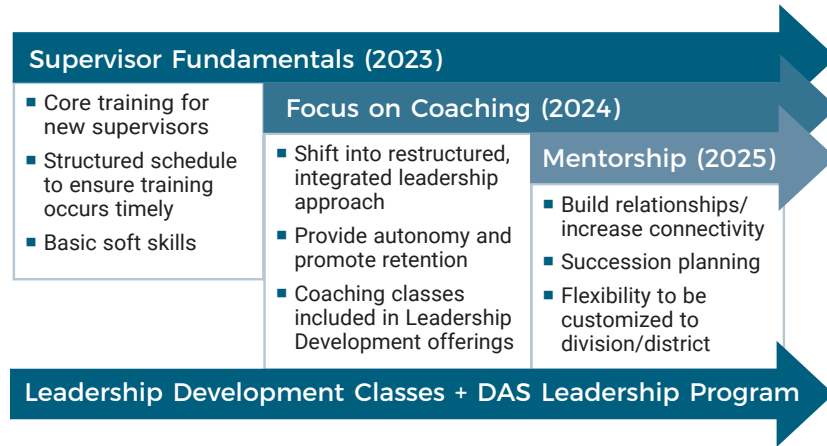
Supervisor Fundamentals (2023)

- Core training for new supervisors
- Structured schedule to ensure training occurs timely
- Basic soft skills

Focus on Coaching (2024)

- Shift into restructured, integrated leadership approach
- Provide autonomy and promote retention
- Coaching classes included in Leadership Development offerings

Mentorship (2025)

- Build relationships/ increase connectivity
- Succession planning
- Flexibility to be customized to division/district

Leadership Development Classes + DAS Leadership Program